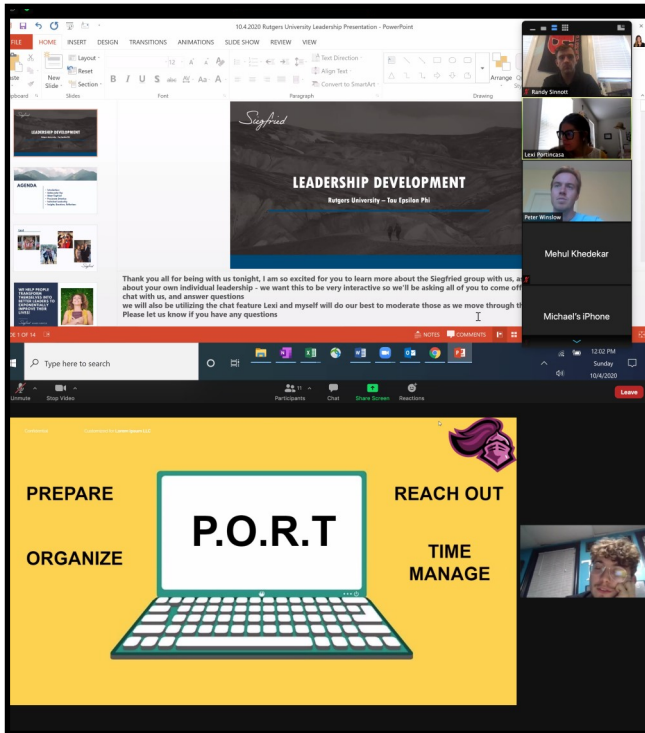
10.4.2020 Rutgers University Leadership Presentation - PowerPoint

FILE HOME INSERT DESIGN TRANSITIONS ANIMATIONS SLIDE SHOW REVIEW VIEW

Layout
Reset
New Slide
Section
Slides
Font
Text Direction
Align Text
Convert to SmartArt
Paragraph
Drawing
Arrange

LEADERSHIP DEVELOPMENT

AGENDA

WE HELP PEOPLE TRANSFORM THEMSELVES INTO BETTER LEADERS TO EXPONENTIALLY IMPROVE THEIR LIVES

Siegfried

LEADERSHIP DEVELOPMENT

Rutgers University – Tau Epsilon Phi

Thank you all for being with us tonight, I am so excited for you to learn more about the Siegfried group with us, a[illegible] about your own individual leadership - we want this to be very interactive so we'll be asking all of you to come off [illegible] chat with us, and answer questions
we will also be utilizing the chat feature Lexi and myself will do our best to moderate those as we move through th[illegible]
Please let us know if you have any questions

SLIDE 1 OF 14 NOTES COMMENTS

Randy Sinnott
Lexi Portincasa
Peter Winslow
Mehul Khedekar
Michael's iPhone

Type here to search

12:02 PM
Sunday
10/4/2020

Unmute Stop Video Participants 11 Chat Share Screen Reactions Leave

PREPARE
ORGANIZE
P.O.R.T
REACH OUT
TIME MANAGE